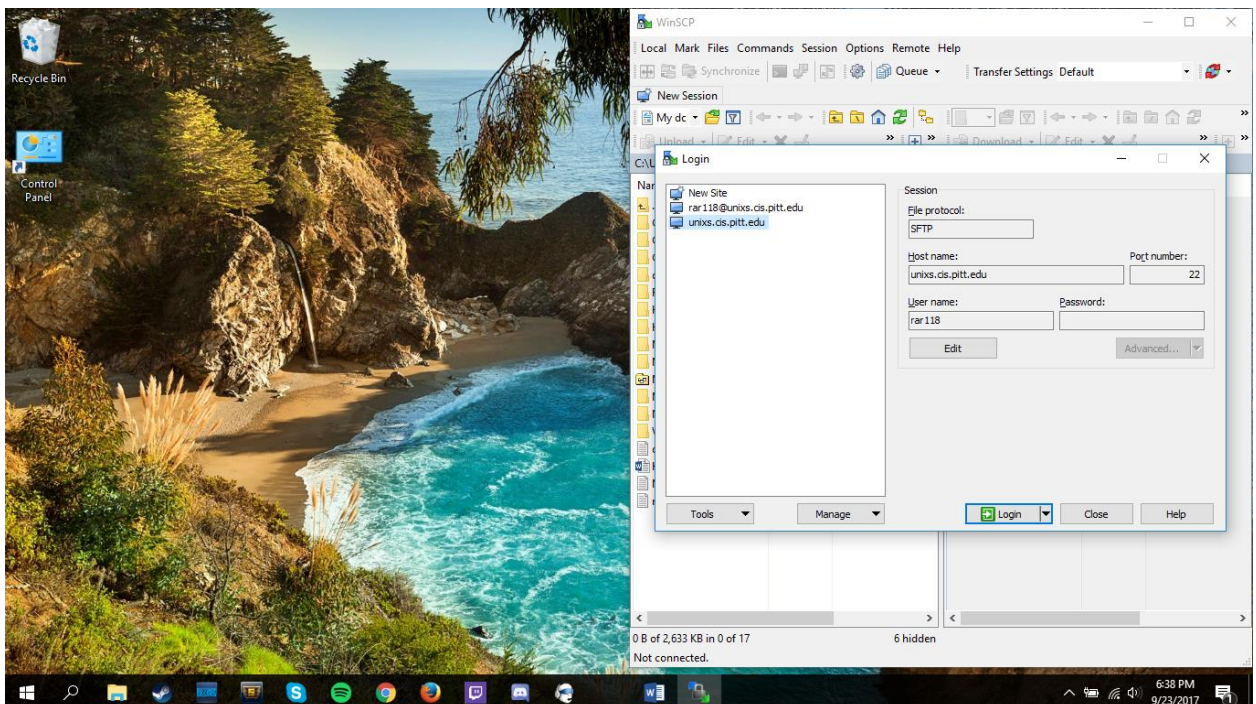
Recycle Bin

Control Panel

WinSCP

Local Mark Files Commands Session Options Remote Help

Synchronize Queue Transfer Settings Default

New Session

My dc

Upload Edit Download Edit

C:\

Nar

Login

New Site
rar118@unixs.cis.pitt.edu
unixs.cis.pitt.edu

Session
File protocol:
SFTP
Host name:
unixs.cis.pitt.edu
Port number:
22
User name:
rar118
Password:

Edit
Advanced...

Tools
Manage
Login
Close
Help

0 B of 2,633 KB in 0 of 17
6 hidden
Not connected.

6:38 PM
9/23/2017